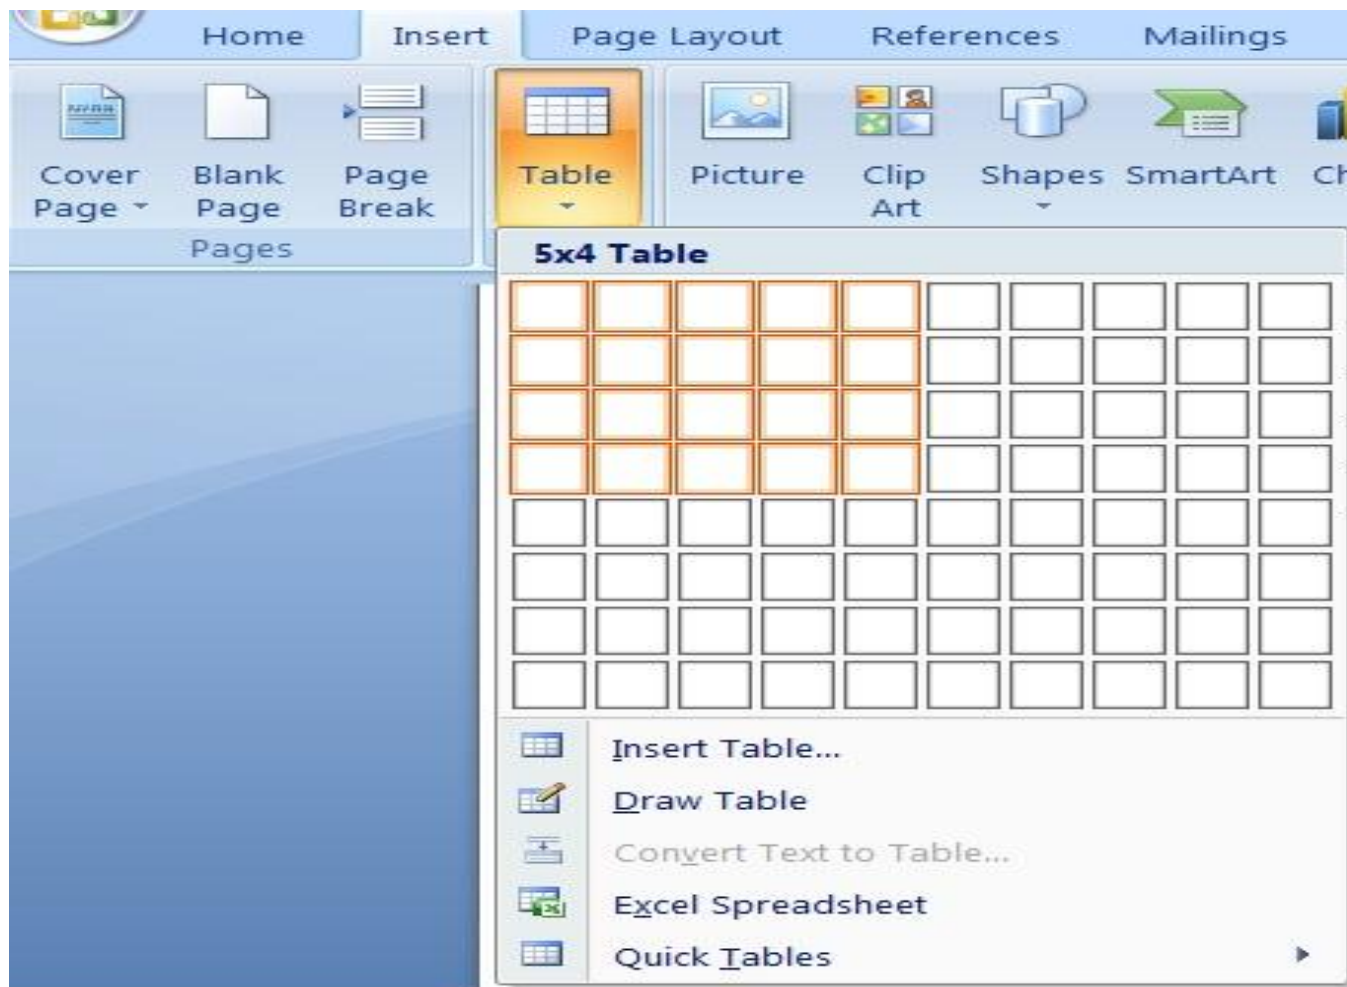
Home Insert Page Layout References Mailings

Cover Page Blank Page Page Break
Pages

Table

Picture Clip Art Shapes SmartArt Ch

5x4 Table

Insert Table...
Draw Table
Convert Text to Table...
Excel Spreadsheet
Quick Tables